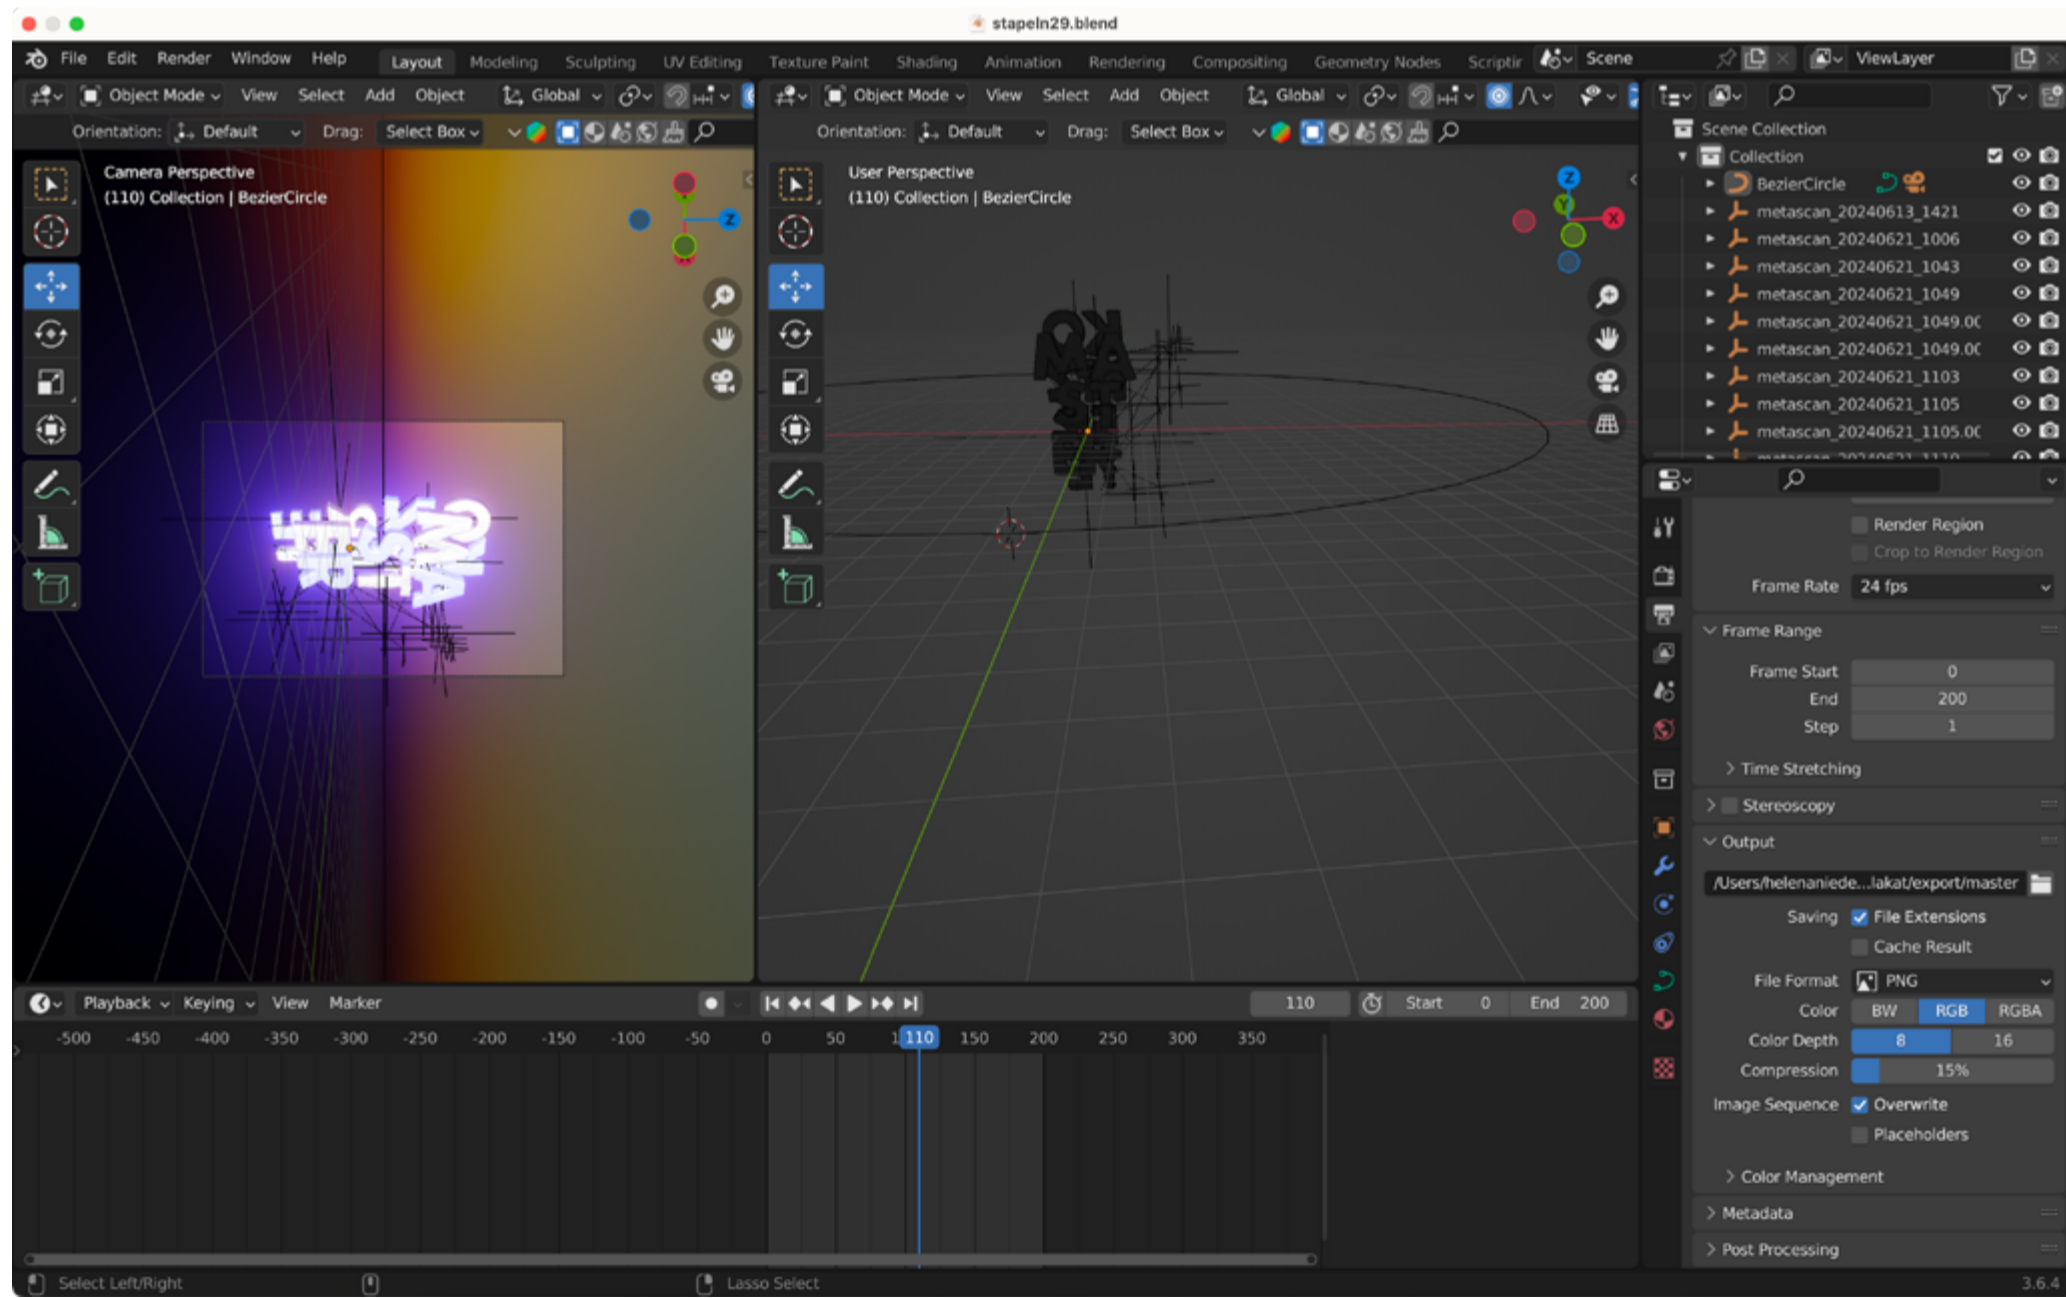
stapeln29.blend

File Edit Render Window Help Layout Modeling Sculpting UV Editing Texture Paint Shading Animation Rendering Compositing Geometry Nodes Scriptir Scene ViewLayer

Object Mode View Select Add Object Global
Orientation: Default Drag: Select Box

Camera Perspective
(110) Collection | BezierCircle

Object Mode View Select Add Object Global
Orientation: Default Drag: Select Box

User Perspective
(110) Collection | BezierCircle

Scene Collection
Collection
BezierCircle
metascan_20240613_1421
metascan_20240621_1006
metascan_20240621_1043
metascan_20240621_1049
metascan_20240621_1049.0C
metascan_20240621_1049.0C
metascan_20240621_1103
metascan_20240621_1105
metascan_20240621_1105.0C

Render Region
Crop to Render Region
Frame Rate 24 fps
Frame Range
Frame Start 0
End 200
Step 1
Time Stretching
Stereoscopy
Output
/Users/helenaniede...lakat/export/master
Saving File Extensions
Cache Result
File Format PNG
Color BW RGB RGBA
Color Depth 8 16
Compression 15%
Image Sequence Overwrite
Placeholders
Color Management
Metadata
Post Processing

Playback Keying View Marker 110 Start 0 End 200
-500 -450 -400 -350 -300 -250 -200 -150 -100 -50 0 50 110 150 200 250 300 350

Select Left/Right Lasso Select 3.6.4